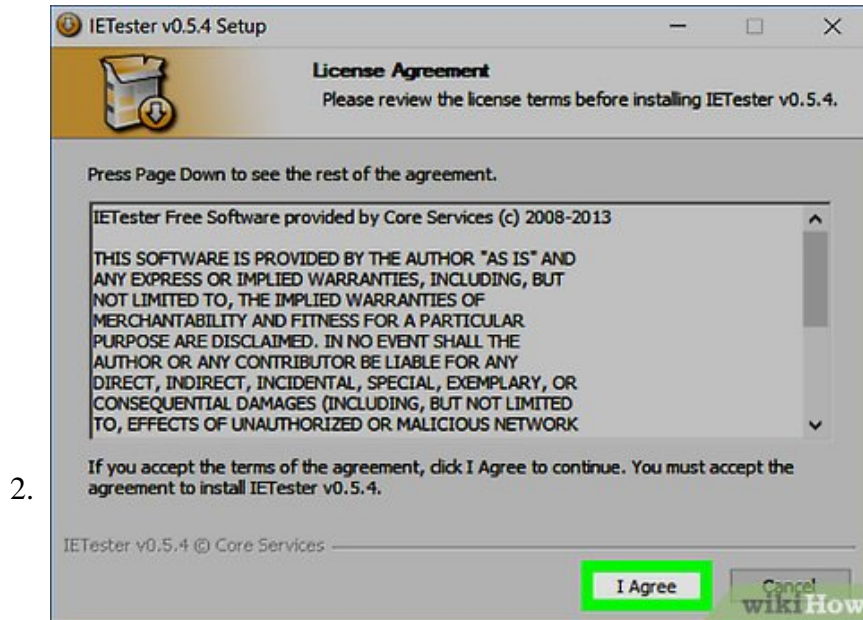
IETester v0.5.4 Setup

License Agreement

Please review the license terms before installing IETester v0.5.4.

Press Page Down to see the rest of the agreement.

IETester Free Software provided by Core Services (c) 2008-2013

THIS SOFTWARE IS PROVIDED BY THE AUTHOR "AS IS" AND ANY EXPRESS OR IMPLIED WARRANTIES, INCLUDING, BUT NOT LIMITED TO, THE IMPLIED WARRANTIES OF MERCHANTABILITY AND FITNESS FOR A PARTICULAR PURPOSE ARE DISCLAIMED. IN NO EVENT SHALL THE AUTHOR OR ANY CONTRIBUTOR BE LIABLE FOR ANY DIRECT, INDIRECT, INCIDENTAL, SPECIAL, EXEMPLARY, OR CONSEQUENTIAL DAMAGES (INCLUDING, BUT NOT LIMITED TO, EFFECTS OF UNAUTHORIZED OR MALICIOUS NETWORK

2.

If you accept the terms of the agreement, click I Agree to continue. You must accept the agreement to install IETester v0.5.4.

IETester v0.5.4 © Core Services

I Agree

Cancel

wikiHow